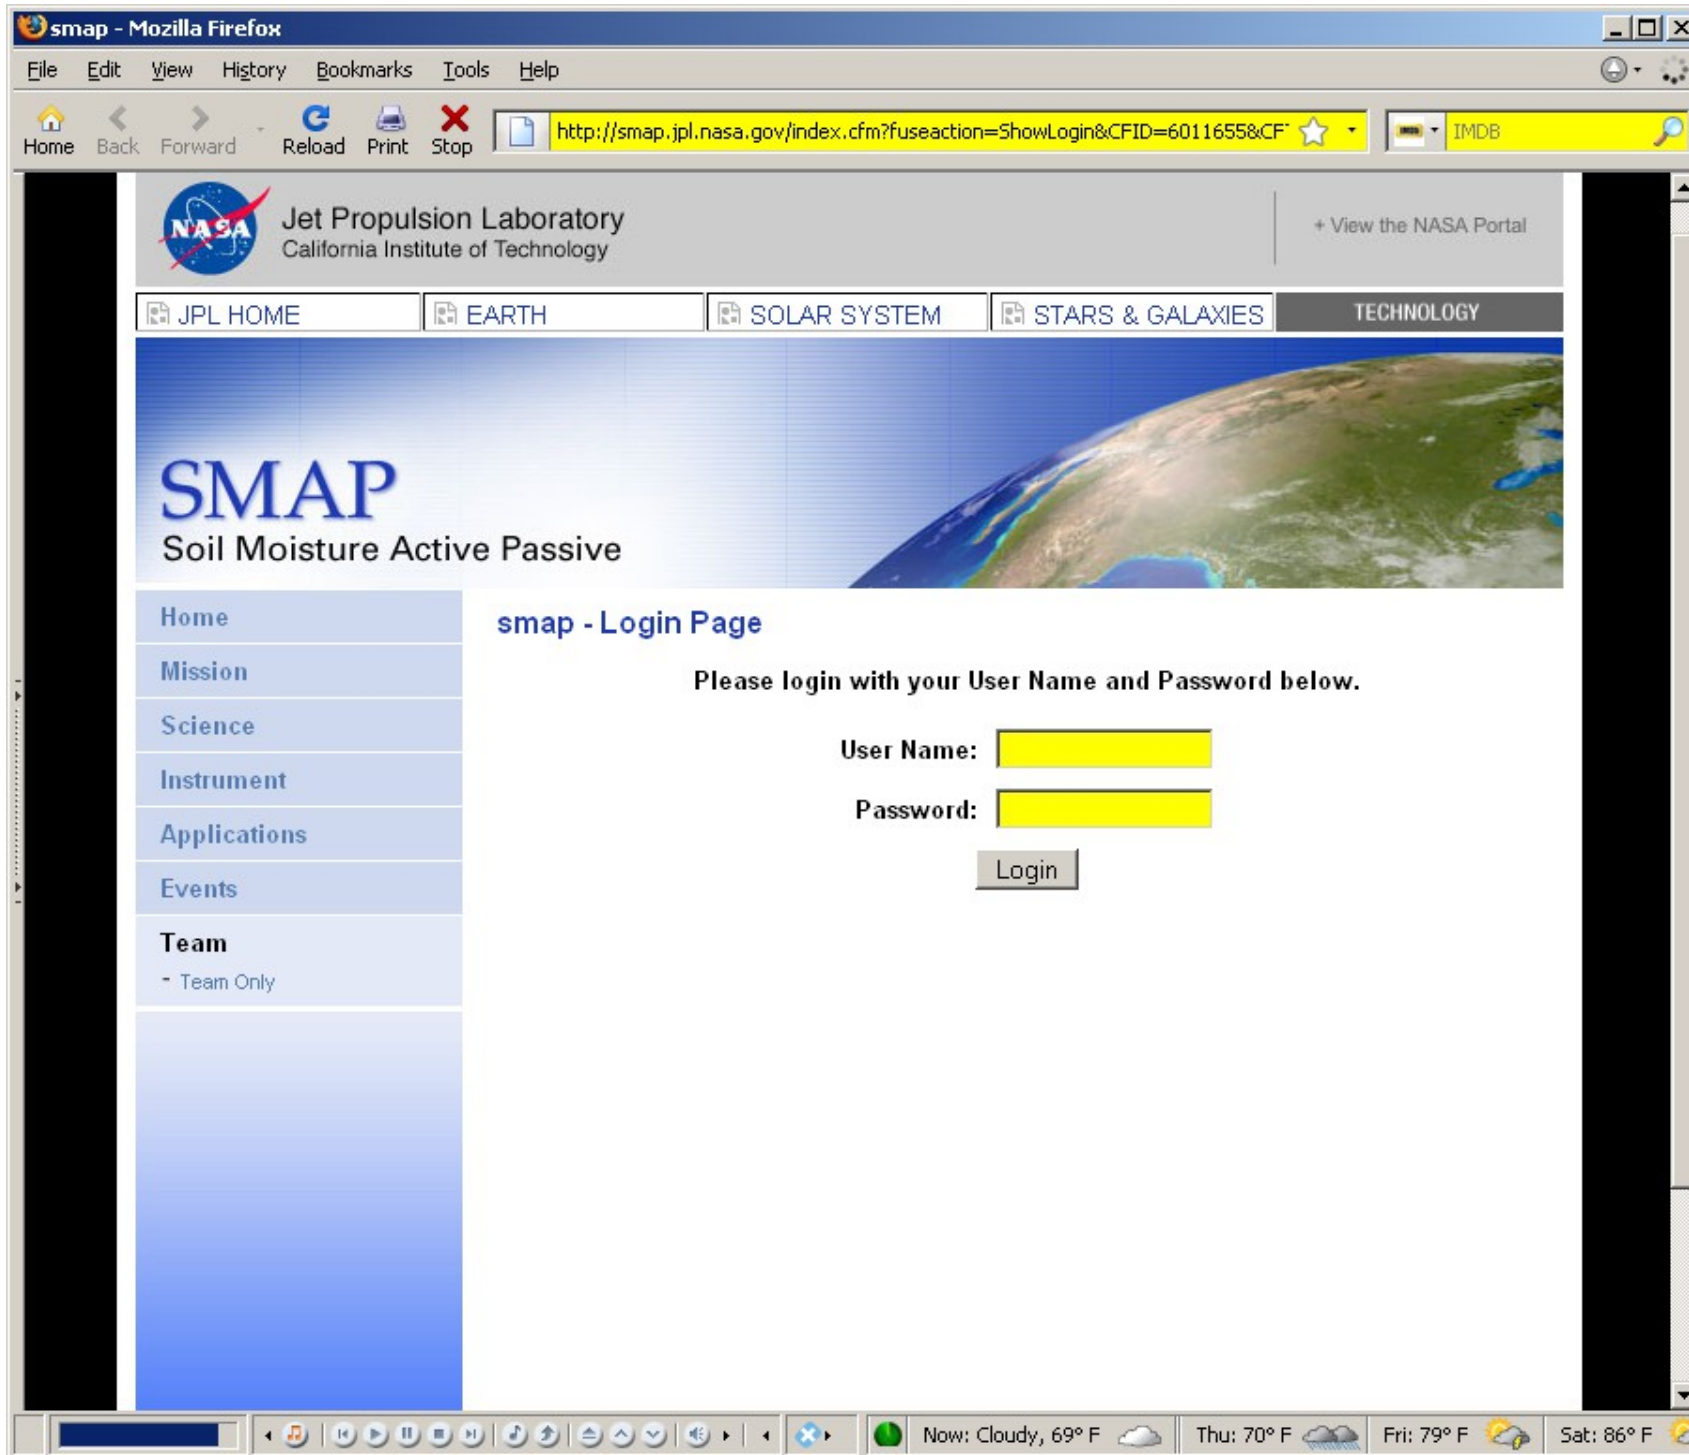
smap - Mozilla Firefox

File Edit View History Bookmarks Tools Help

Home Back Forward Reload Print Stop

http://smap.jpl.nasa.gov/index.cfm?fuseaction=ShowLogin&CFID=6011655&CF

IMDB

NASA

Jet Propulsion Laboratory
California Institute of Technology

+ View the NASA Portal

JPL HOME | EARTH | SOLAR SYSTEM | STARS & GALAXIES | TECHNOLOGY

SMAP
Soil Moisture Active Passive

Home
Mission
Science
Instrument
Applications
Events
Team
- Team Only

smap - Login Page

Please login with your User Name and Password below.

User Name:
Password:

Login

Now: Cloudy, 69° F  Thu: 70° F  Fri: 79° F  Sat: 86° F